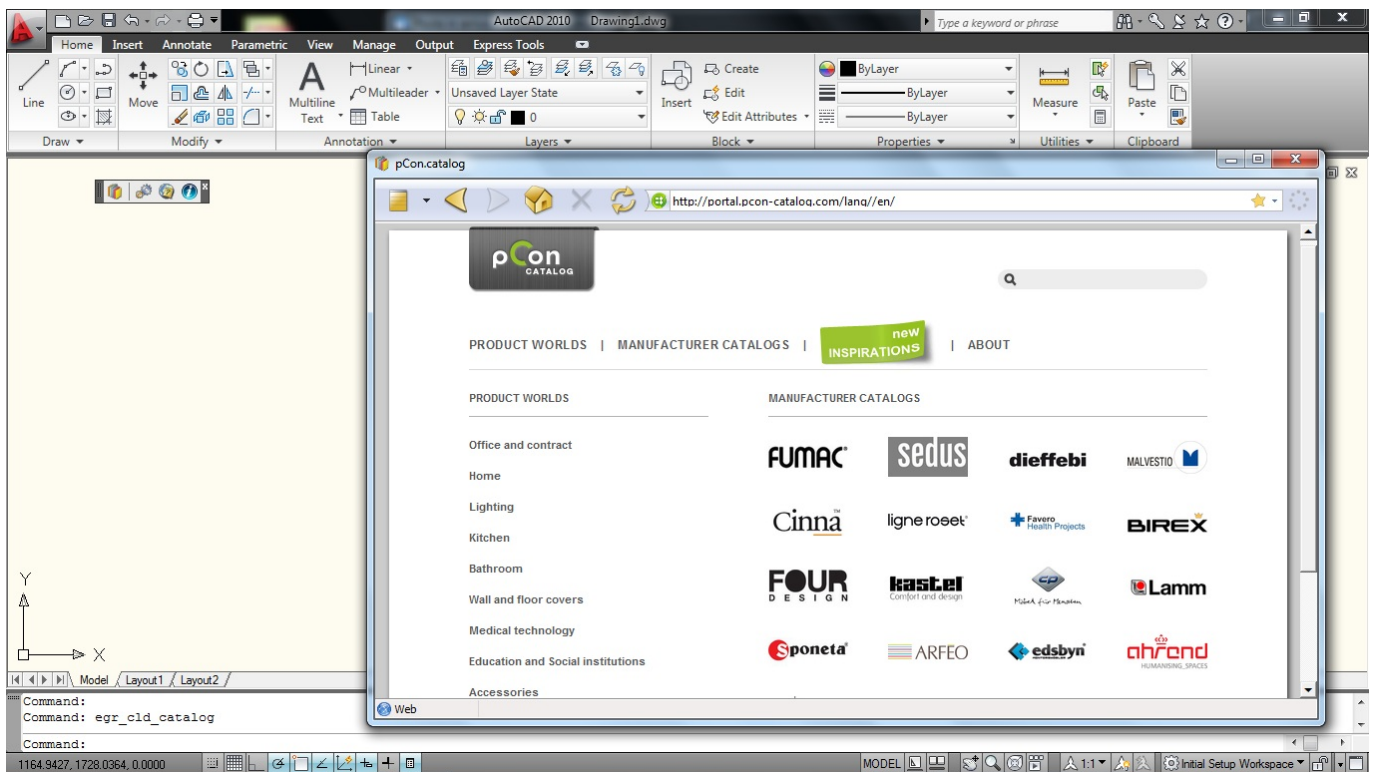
AutoCAD 2010 Drawing1.dwg

Type a keyword or phrase

Home Insert Annotate Parametric View Manage Output Express Tools

Line Move Multiline Text Linear Multileader Table Unsaved Layer State 0 Insert Create Edit Edit Attributes ByLayer ByLayer ByLayer Measure Paste

Draw Modify Annotation Layers Block Properties Utilities Clipboard

pCon.catalog

http://portal.pcon-catalog.com/lang//en/

pCon CATALOG

PRODUCT WORLDS | MANUFACTURER CATALOGS | new INSPIRATIONS | ABOUT

PRODUCT WORLDS

Office and contract

Home

Lighting

Kitchen

Bathroom

Wall and floor covers

Medical technology

Education and Social institutions

Accessories

MANUFACTURER CATALOGS

FUMAC sedus dieffebi MALVESTIO

Cinna ligne roset Favero Health Projects BIREX

FOUR DESIGN kastel Comfort and design Möbel für Menschen Lamm

Sponeta ARFEO edsbyn ahrend HUMANISING SPACES

Web

Y

X

Model Layout1 Layout2

Command:
Command: egr_cld_catalog

Command:

1164.9427, 1728.0364, 0.0000

MODEL 1:1 Initial Setup Workspace